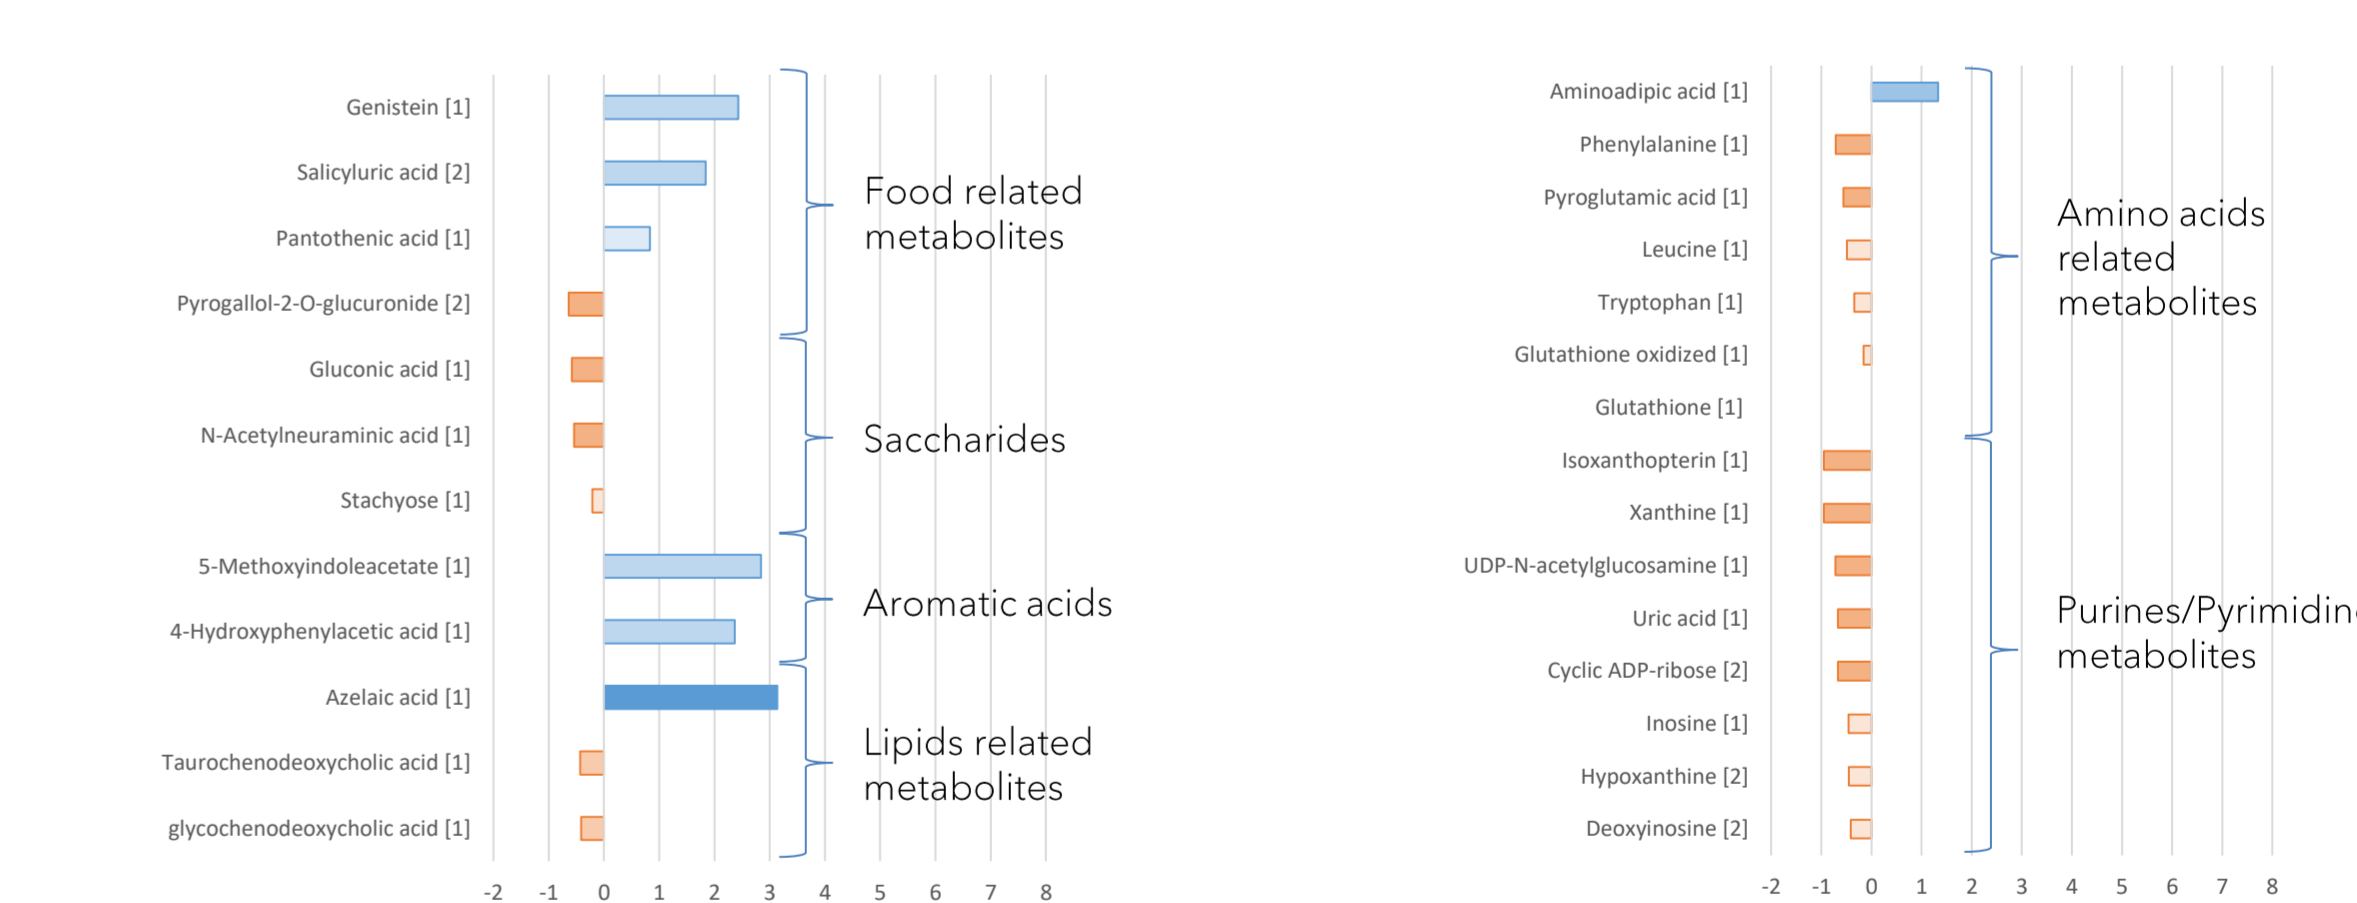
Genistein [1]
Salicyluric acid [2]
Pantothenic acid [1]
Pyrogallol-2-O-glucuronide [2]
Gluconic acid [1]
N-Acetylneuraminic acid [1]
Stachyose [1]
5-Methoxyindoleacetate [1]
4-Hydroxyphenylacetic acid [1]
Azelaic acid [1]
Taurochenodeoxycholic acid [1]
glycochenodeoxycholic acid [1]

Food related metabolites

Saccharides

Aromatic acids

Lipids related metabolites

-2 -1 0 1 2 3 4 5 6 7 8

Aminoadipic acid [1]
Phenylalanine [1]
Pyroglutamic acid [1]
Leucine [1]
Tryptophan [1]
Glutathione oxidized [1]
Glutathione [1]
Isoxanthopterin [1]
Xanthine [1]
UDP-N-acetylglucosamine [1]
Uric acid [1]
Cyclic ADP-ribose [2]
Inosine [1]
Hypoxanthine [2]
Deoxyinosine [2]

Amino acids related metabolites

Purines/Pyrimidin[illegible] metabolites

-2 -1 0 1 2 3 4 5 6 7 8